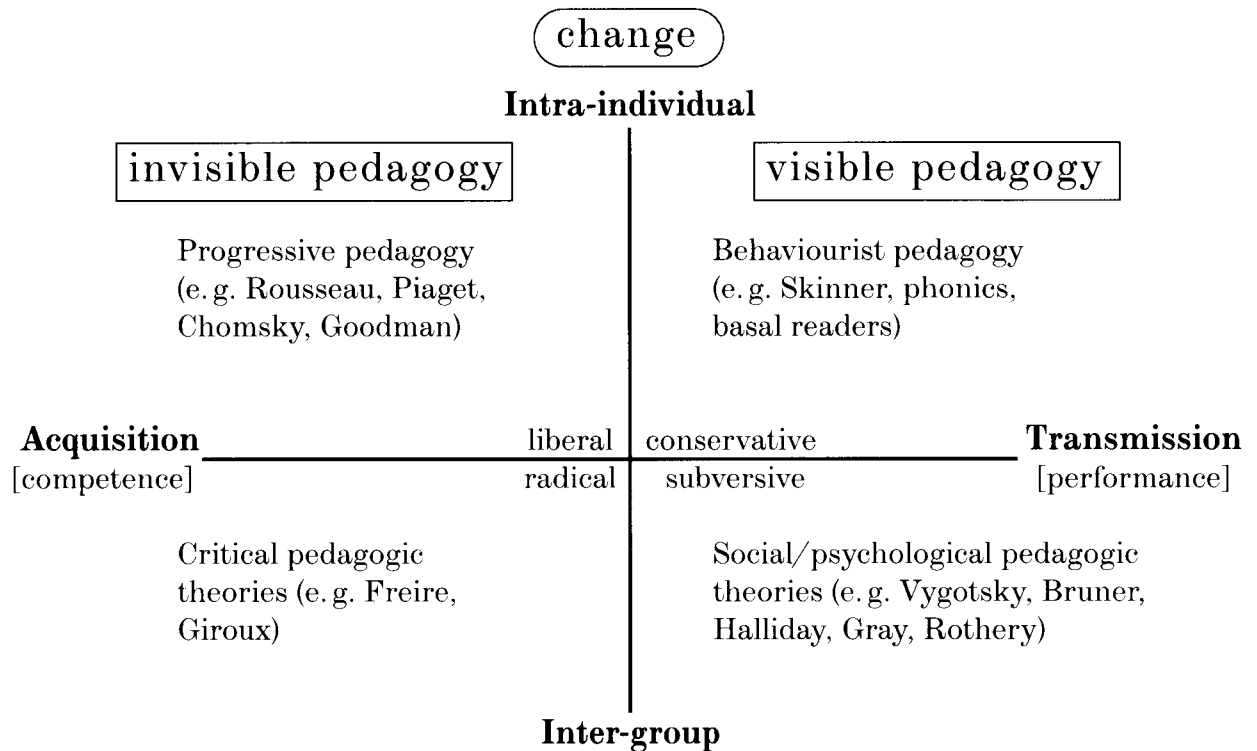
change

Intra-individual

invisible pedagogy

visible pedagogy

Progressive pedagogy (e. g. Rousseau, Piaget, Chomsky, Goodman)

Behaviourist pedagogy (e. g. Skinner, phonics, basal readers)

Acquisition [competence]

liberal

conservative

Transmission [performance]

radical

subversive

Critical pedagogic theories (e. g. Freire, Giroux)

Social/psychological pedagogic theories (e. g. Vygotsky, Bruner, Halliday, Gray, Rothery)

Inter-group